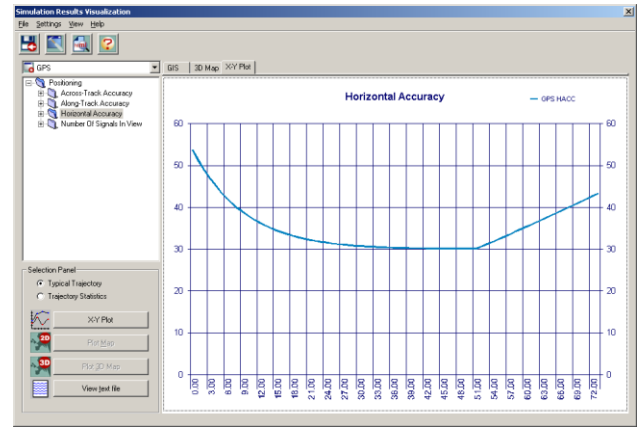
Simulation Results Visualization

File Settings View Help

GPS

GIS 3D Map X-Y Plot

Positioning
Across-Track Accuracy
Along-Track Accuracy
Horizontal Accuracy
Number Of Signals In View

Horizontal Accuracy

GPS HACC

60 50 40 30 20 10 0

60 50 40 30 20 10 0

0.00 3.00 6.00 9.00 12.00 15.00 18.00 21.00 24.00 27.00 30.00 33.00 36.00 39.00 42.00 45.00 48.00 51.00 54.00 57.00 60.00 63.00 66.00 69.00 72.00

Selection Panel
Typical Trajectory
Trajectory Statistics

X-Y Plot
2D Plot Map
3D Plot 3D Map
View text file